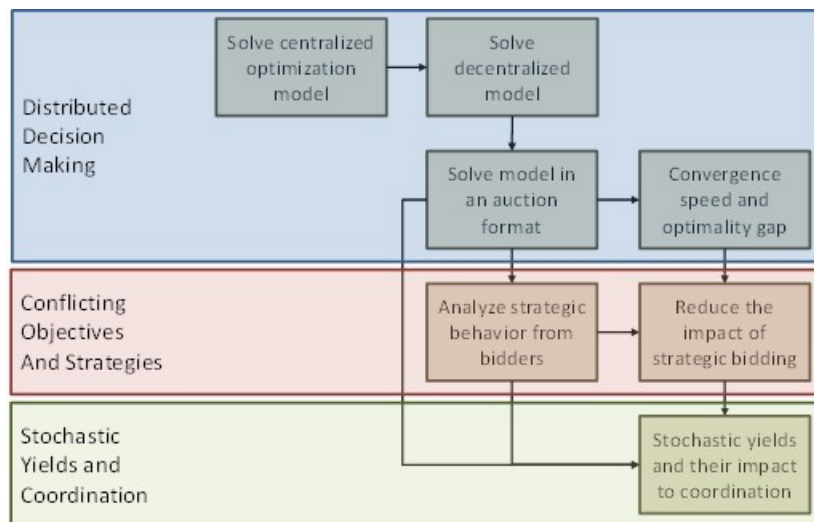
Distributed Decision Making

Solve centralized optimization model

Solve decentralized model

Solve model in an auction format

Convergence speed and optimality gap

Conflicting Objectives And Strategies

Analyze strategic behavior from bidders

Reduce the impact of strategic bidding

Stochastic Yields and Coordination

Stochastic yields and their impact to coordination